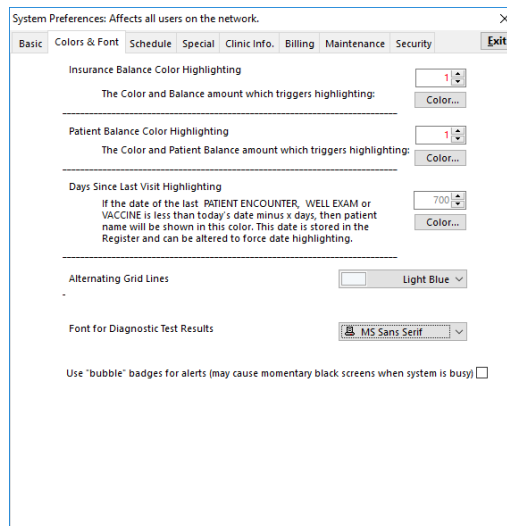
System Preferences: Affects all users on the network.

×

Basic | Colors & Font | Schedule | Special | Clinic Info. | Billing | Maintenance | Security | Exit

Insurance Balance Color Highlighting

The Color and Balance amount which triggers highlighting:

1

Color...

Patient Balance Color Highlighting

The Color and Patient Balance amount which triggers highlighting:

1

Color...

Days Since Last Visit Highlighting

If the date of the last PATIENT ENCOUNTER, WELL EXAM or VACCINE is less than today's date minus x days, then patient name will be shown in this color. This date is stored in the Register and can be altered to force date highlighting.

700

Color...

Alternating Grid Lines

Light Blue

Font for Diagnostic Test Results

MS Sans Serif

Use "bubble" badges for alerts (may cause momentary black screens when system is busy)